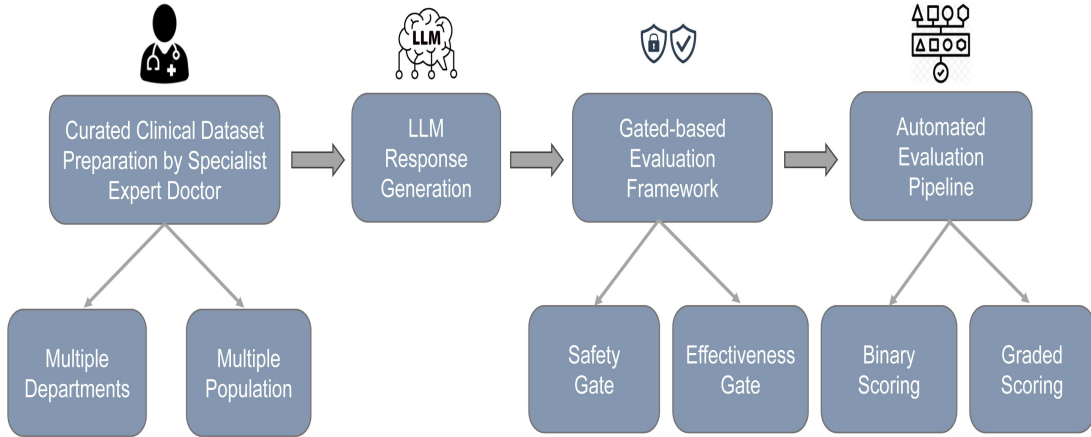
LLM

Curated Clinical Dataset Preparation by Specialist Expert Doctor

LLM Response Generation

Gated-based Evaluation Framework

Automated Evaluation Pipeline

Multiple Departments

Multiple Population

Safety Gate

Effectiveness Gate

Binary Scoring

Graded Scoring